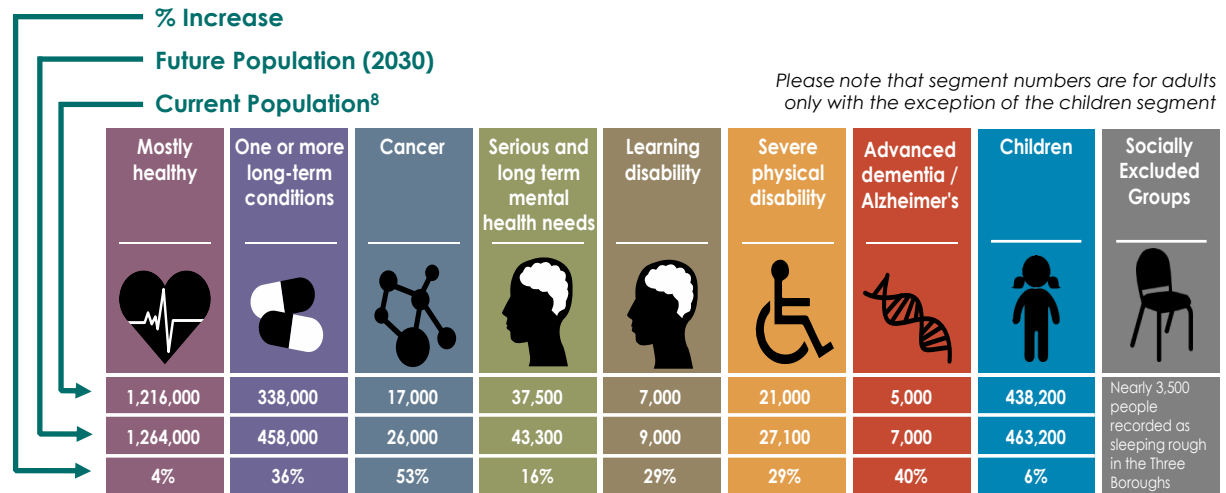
% Increase

Future Population (2030)

Current Population$^{8}$

Please note that segment numbers are for adults only with the exception of the children segment

| Mostly healthy | One or more long-term conditions | Cancer | Serious and long term mental health needs | Learning disability | Severe physical disability | Advanced dementia / Alzheimer's | Children | Socially Excluded Groups |
|---|---|---|---|---|---|---|---|---|
| 1,216,000 | 338,000 | 17,000 | 37,500 | 7,000 | 21,000 | 5,000 | 438,200 | Nearly 3,500 people recorded as sleeping rough in the Three Boroughs |
| 1,264,000 | 458,000 | 26,000 | 43,300 | 9,000 | 27,100 | 7,000 | 463,200 | |
| 4% | 36% | 53% | 16% | 29% | 29% | 40% | 6% | |